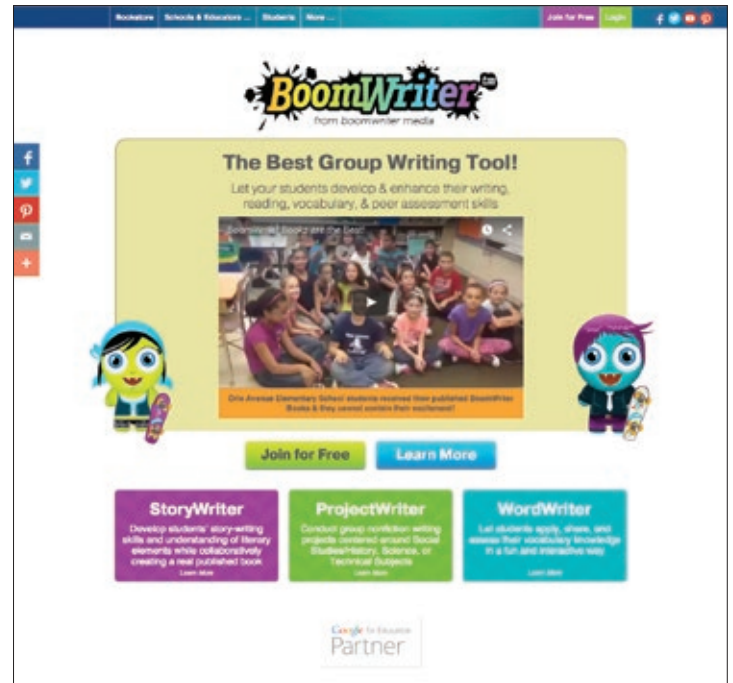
Bookstore Schools & Educators ... Students More ... Join for Free Login

BoomWriter
from boomwriter media

The Best Group Writing Tool!

Let your students develop & enhance their writing, reading, vocabulary, & peer assessment skills

BoomWriter books are the Best!

Orts Avenue Elementary School students received their published BoomWriter Books & they cannot contain their excitement!

Join for Free Learn More

StoryWriter
Develop students' story-writing skills and understanding of literary elements while collaboratively creating a real published book
Learn More

ProjectWriter
Conduct group nonfiction writing projects centered around Social Studies/History, Science, or Technical Subjects
Learn More

WordWriter
Let students apply, share, and assess their vocabulary knowledge in a fun and interactive way.
Learn More

Google for Education
Partner